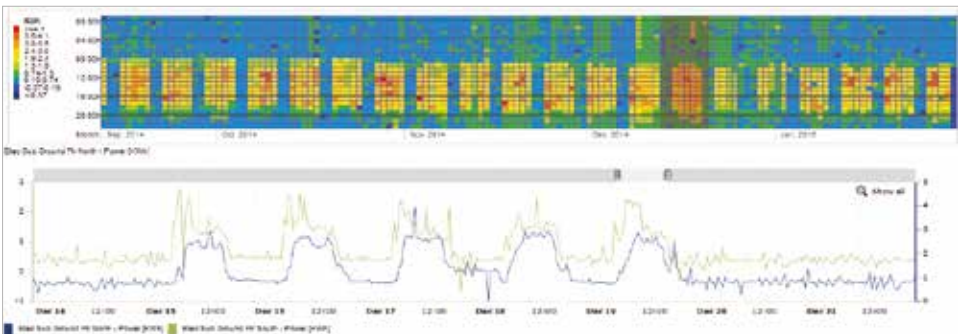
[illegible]

00:00h
04:00h
08:00h
12:00h
16:00h
20:00h

Sep 2014
Oct 2014
Nov 2014
Dec 2014
Jan 2015

Elec Sub Ground Flr North - Power [kWh]

Show all

2
1
0
-1

5
4
3
2
1
0

Dec 14
12:00
Dec 15
12:00
Dec 16
12:00
Dec 17
12:00
Dec 18
12:00
Dec 19
12:00
Dec 20
12:00
Dec 21
12:00

Elec Sub Ground Flr North - Power [kWh]
Elec Sub Ground Flr South - Power [kWh]